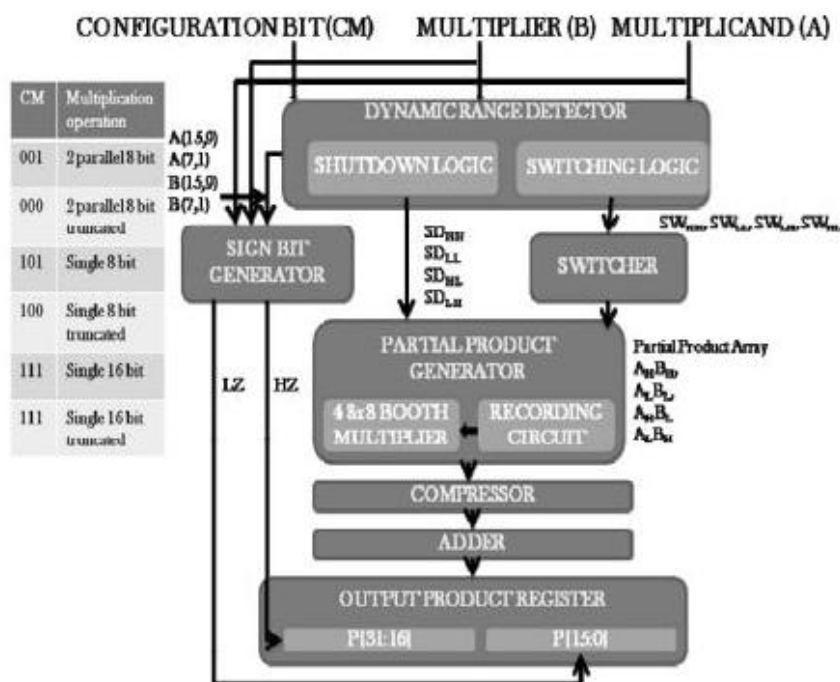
CONFIGURATION BIT(CM) MULTIPLIER (B) MULTIPLICAND (A)

| CM | Multiplication operation |
|---|---|
| 001 | 2 parallel 8 bit |
| 000 | 2 parallel 8 bit truncated |
| 101 | Single 8 bit |
| 100 | Single 8 bit truncated |
| 111 | Single 16 bit |
| 111 | Single 16 bit truncated |

A(15,9)
A(7,1)
B(15,9)
B(7,1)

DYNAMIC RANGE DETECTOR
SHUTDOWN LOGIC
SWITCHING LOGIC

$SW_{HH}$, $SW_{LL}$, $SW_{HL}$, $SW_{LH}$

SIGN BIT GENERATOR

$SD_{HH}$
$SD_{LL}$
$SD_{HL}$
$SD_{LH}$

SWITCHER

PARTIAL PRODUCT GENERATOR
4 8x8 BOOTH MULTIPLIER
RECORDING CIRCUIT

Partial Product Array
$A_H B_H$
$A_L B_L$
$A_H B_L$
$A_L B_H$

LZ HZ

COMPRESSOR
ADDER
OUTPUT PRODUCT REGISTER
P[31:16]
P[15:0]